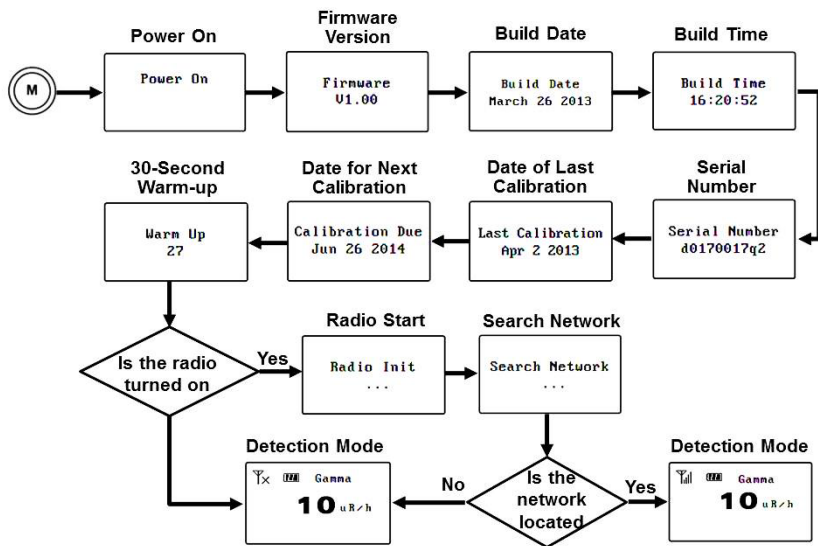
M

Power On
Power On

Firmware Version
Firmware
V1.00

Build Date
Build Date
March 26 2013

Build Time
Build Time
16:20:52

Serial Number
Serial Number
d0170017q2

Date of Last Calibration
Last Calibration
Apr 2 2013

Date for Next Calibration
Calibration Due
Jun 26 2014

30-Second Warm-up
Warm Up
27

Is the radio turned on

Yes

Radio Start
Radio Init
...

Search Network
Search Network
...

Detection Mode
Gamma
10 uR/h

No

Is the network located

Yes

Detection Mode
Gamma
10 uR/h